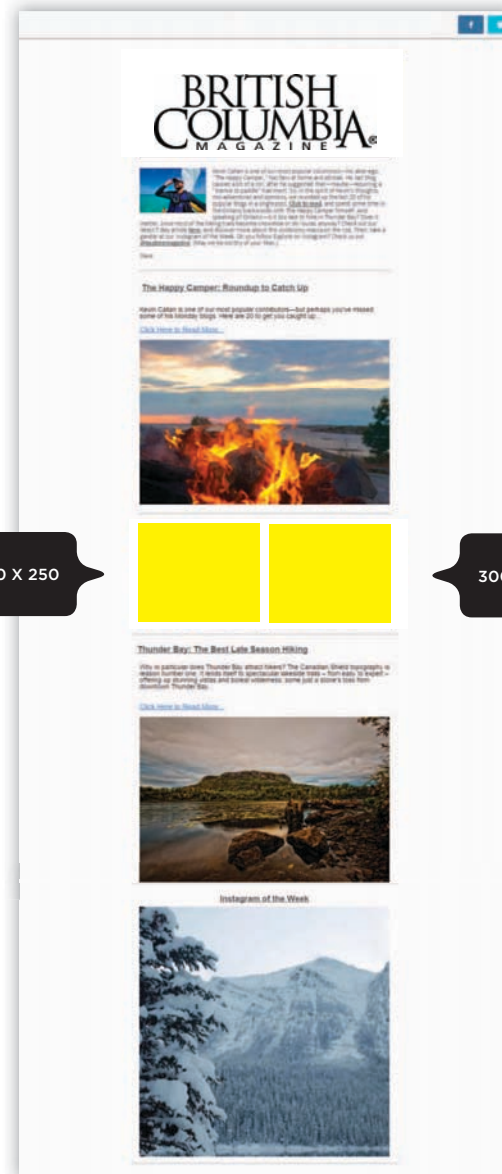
f

BRITISH COLUMBIA®
MAGAZINE

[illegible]

The Happy Camper: Roundup to Catch Up

Kevin Callan is one of our most popular contributors—but perhaps you've missed some of his Monday blogs. Here are 20 to get you caught up.

Click Here to Read More...

0 X 250

30

Thunder Bay: The Best Late Season Hiking

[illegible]

Click Here to Read More...

Instagram of the Week